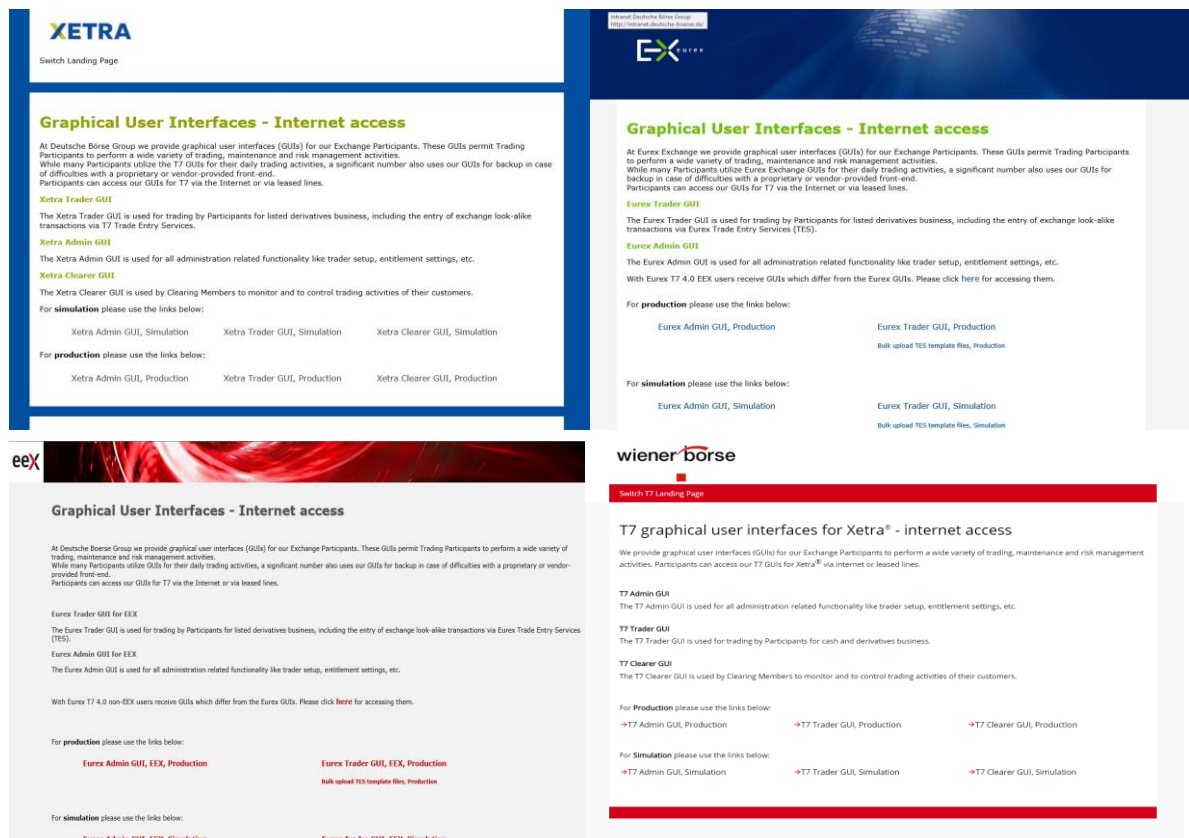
XETRA

Switch Landing Page

Graphical User Interfaces - Internet access

At Deutsche Börse Group we provide graphical user interfaces (GUIs) for our Exchange Participants. These GUIs permit Trading Participants to perform a wide variety of trading, maintenance and risk management activities.
While many Participants utilize the T7 GUIs for their daily trading activities, a significant number also uses our GUIs for backup in case of difficulties with a proprietary or vendor-provided front-end.
Participants can access our GUIs for T7 via the Internet or via leased lines.

Xetra Trader GUI

The Xetra Trader GUI is used for trading by Participants for listed derivatives business, including the entry of exchange look-alike transactions via T7 Trade Entry Services.

Xetra Admin GUI

The Xetra Admin GUI is used for all administration related functionality like trader setup, entitlement settings, etc.

Xetra Clearer GUI

The Xetra Clearer GUI is used by Clearing Members to monitor and to control trading activities of their customers.

For simulation please use the links below:

Xetra Admin GUI, Simulation Xetra Trader GUI, Simulation Xetra Clearer GUI, Simulation

For production please use the links below:

Xetra Admin GUI, Production Xetra Trader GUI, Production Xetra Clearer GUI, Production

Intranet Deutsche Börse Group
http://intranet.deutsche-boerse.de/

EX eurex

Graphical User Interfaces - Internet access

At Eurex Exchange we provide graphical user interfaces (GUIs) for our Exchange Participants. These GUIs permit Trading Participants to perform a wide variety of trading, maintenance and risk management activities.
While many Participants utilize Eurex Exchange GUIs for their daily trading activities, a significant number also uses our GUIs for backup in case of difficulties with a proprietary or vendor-provided front-end.
Participants can access our GUIs for T7 via the Internet or via leased lines.

Eurex Trader GUI

The Eurex Trader GUI is used for trading by Participants for listed derivatives business, including the entry of exchange look-alike transactions via Eurex Trade Entry Services (TES).

Eurex Admin GUI

The Eurex Admin GUI is used for all administration related functionality like trader setup, entitlement settings, etc.

With Eurex T7 4.0 EEX users receive GUIs which differ from the Eurex GUIs. Please click here for accessing them.

For production please use the links below:

Eurex Admin GUI, Production Eurex Trader GUI, Production
Bulk upload TES template files, Production

For simulation please use the links below:

Eurex Admin GUI, Simulation Eurex Trader GUI, Simulation
Bulk upload TES template files, Simulation

eex

Graphical User Interfaces - Internet access

At Deutsche Boerse Group we provide graphical user interfaces (GUIs) for our Exchange Participants. These GUIs permit Trading Participants to perform a wide variety of trading, maintenance and risk management activities.
While many Participants utilize GUIs for their daily trading activities, a significant number also uses our GUIs for backup in case of difficulties with a proprietary or vendor-provided front-end.
Participants can access our GUIs for T7 via the Internet or via leased lines.

Eurex Trader GUI for EEX

The Eurex Trader GUI is used for trading by Participants for listed derivatives business, including the entry of exchange look-alike transactions via Eurex Trade Entry Services (TES).

Eurex Admin GUI for EEX

The Eurex Admin GUI is used for all administration related functionality like trader setup, entitlement settings, etc.

With Eurex T7 4.0 non-EEX users receive GUIs which differ from the Eurex GUIs. Please click here for accessing them.

For production please use the links below:

Eurex Admin GUI, EEX, Production Eurex Trader GUI, EEX, Production
Bulk upload TES template files, Production

For simulation please use the links below:

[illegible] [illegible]

wiener börse

Switch T7 Landing Page

T7 graphical user interfaces for Xetra® - internet access

We provide graphical user interfaces (GUIs) for our Exchange Participants to perform a wide variety of trading, maintenance and risk management activities. Participants can access our T7 GUIs for Xetra® via internet or leased lines.

T7 Admin GUI
The T7 Admin GUI is used for all administration related functionality like trader setup, entitlement settings, etc.

T7 Trader GUI
The T7 Trader GUI is used for trading by Participants for cash and derivatives business.

T7 Clearer GUI
The T7 Clearer GUI is used by Clearing Members to monitor and to control trading activities of their customers.

For Production please use the links below:

→T7 Admin GUI, Production →T7 Trader GUI, Production →T7 Clearer GUI, Production

For Simulation please use the links below:

→T7 Admin GUI, Simulation →T7 Trader GUI, Simulation →T7 Clearer GUI, Simulation